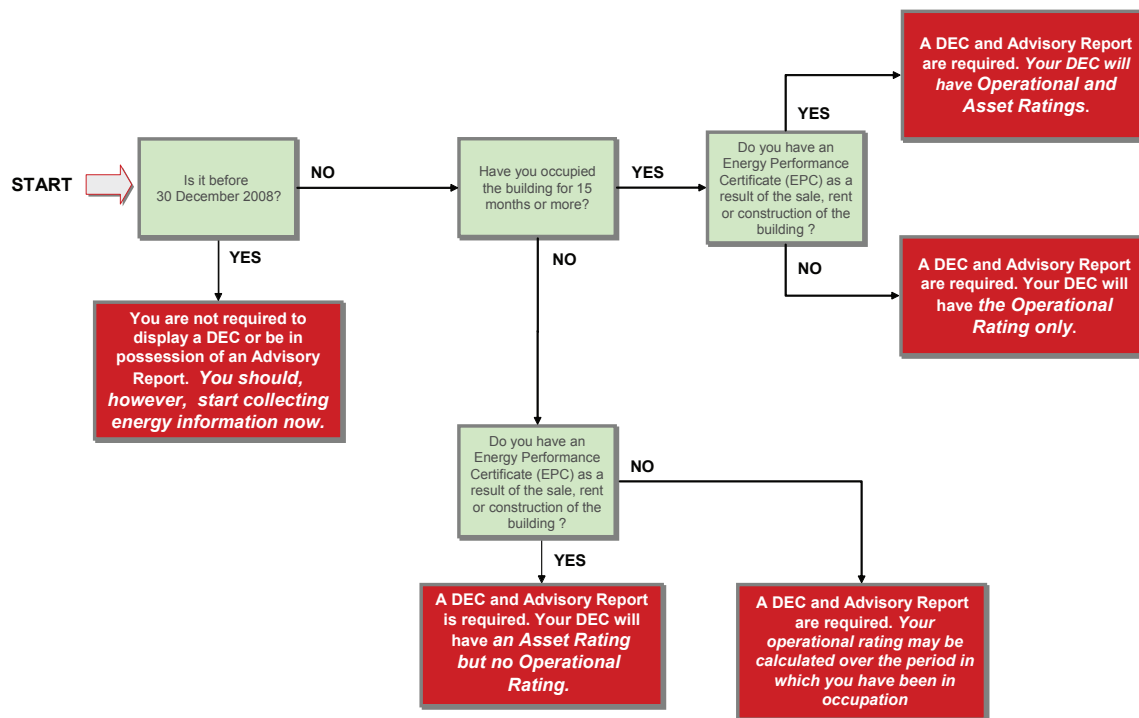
START

Is it before 30 December 2008?

NO

YES

You are not required to display a DEC or be in possession of an Advisory Report. You should, however, start collecting energy information now.

Have you occupied the building for 15 months or more?

YES

NO

Do you have an Energy Performance Certificate (EPC) as a result of the sale, rent or construction of the building ?

YES

A DEC and Advisory Report are required. Your DEC will have Operational and Asset Ratings.

NO

A DEC and Advisory Report are required. Your DEC will have the Operational Rating only.

Do you have an Energy Performance Certificate (EPC) as a result of the sale, rent or construction of the building ?

NO

YES

A DEC and Advisory Report is required. Your DEC will have an Asset Rating but no Operational Rating.

A DEC and Advisory Report are required. Your operational rating may be calculated over the period in which you have been in occupation